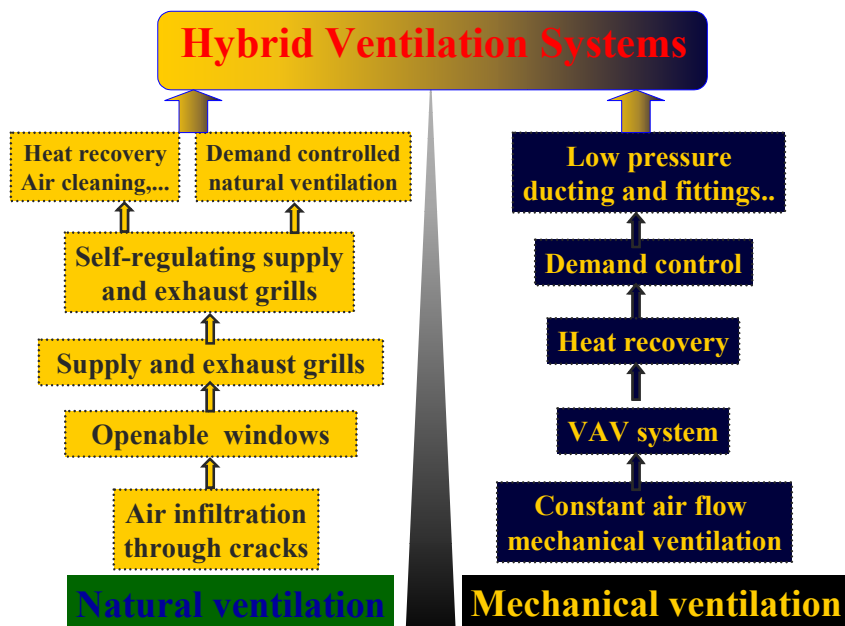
Hybrid Ventilation Systems

Heat recovery
Air cleaning,...

Demand controlled natural ventilation

Self-regulating supply and exhaust grills

Supply and exhaust grills

Openable windows

Air infiltration through cracks

Natural ventilation

Low pressure ducting and fittings..

Demand control

Heat recovery

VAV system

Constant air flow mechanical ventilation

Mechanical ventilation